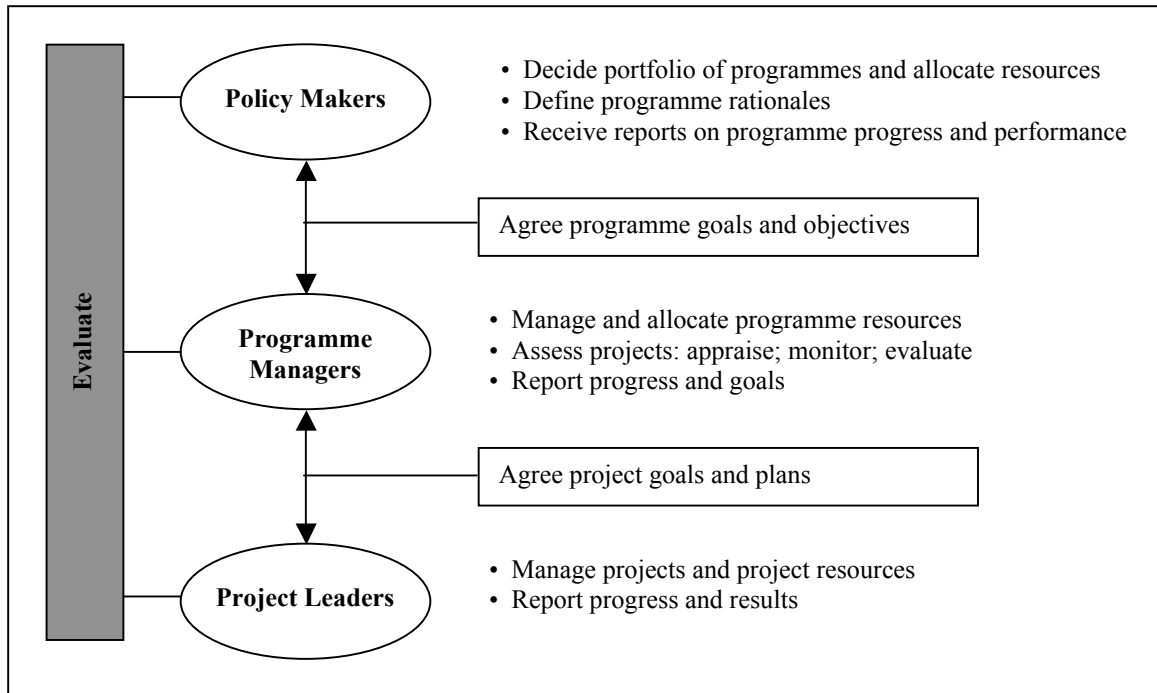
Evaluate

Policy Makers

• Decide portfolio of programmes and allocate resources
• Define programme rationales
• Receive reports on programme progress and performance

Agree programme goals and objectives

Programme Managers

• Manage and allocate programme resources
• Assess projects: appraise; monitor; evaluate
• Report progress and goals

Agree project goals and plans

Project Leaders

• Manage projects and project resources
• Report progress and results